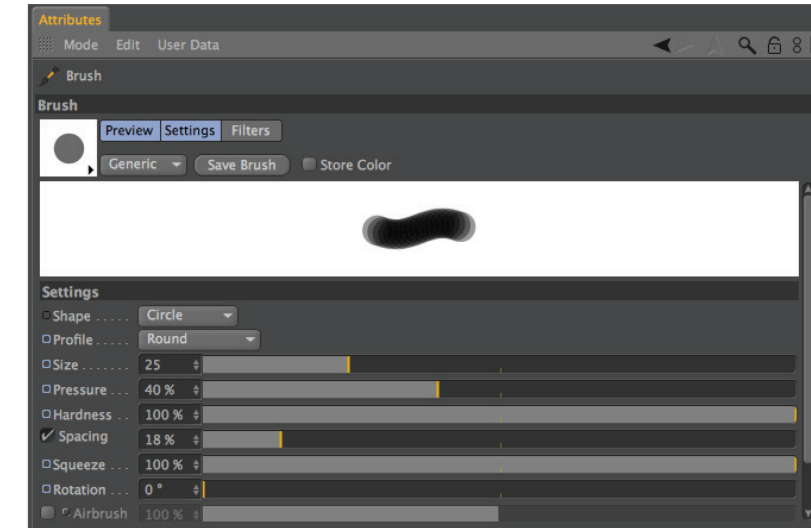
Attributes

Mode Edit User Data

Brush

Brush

Preview Settings Filters

Generic Save Brush Store Color

Settings

Shape . . . . . Circle

Profile . . . . . Round

Size . . . . . . . . 25

Pressure . . . 40 %

Hardness . . 100 %

Spacing 18 %

Squeeze . . . 100 %

Rotation . . . 0 °

Airbrush 100 %